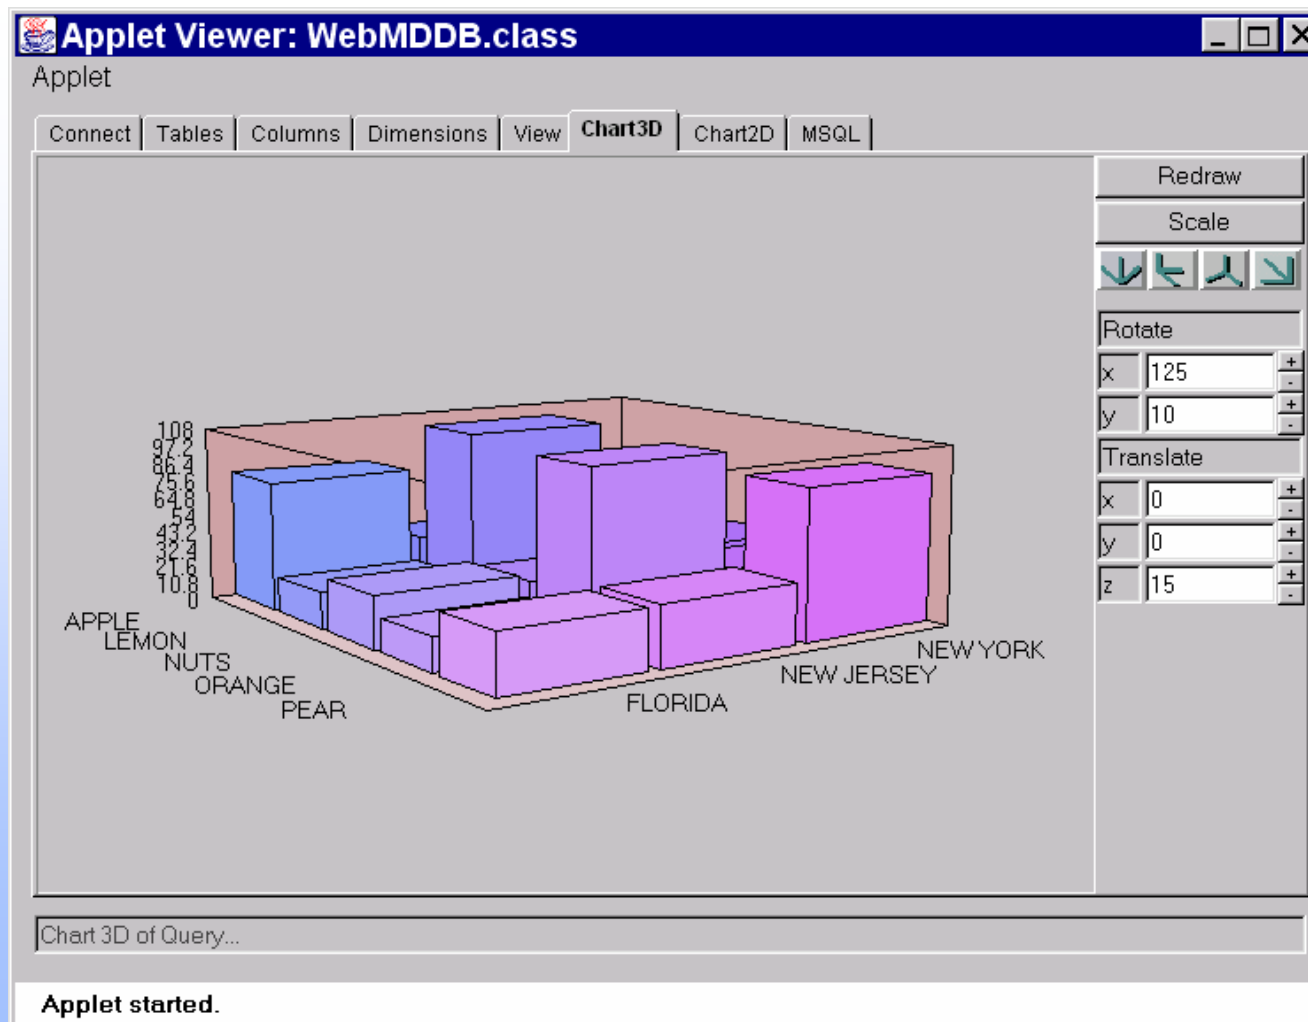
Applet Viewer: WebMDDB.class

Applet

Connect | Tables | Columns | Dimensions | View | Chart3D | Chart2D | MSQL

Redraw

Scale

Rotate

x 125

y 10

Translate

x 0

y 0

z 15

108
97.2
86.4
75.6
64.8
54
43.2
32.4
21.6
10.8
0

APPLE
LEMON
NUTS
ORANGE
PEAR

FLORIDA
NEW JERSEY
NEW YORK

Chart 3D of Query...

Applet started.